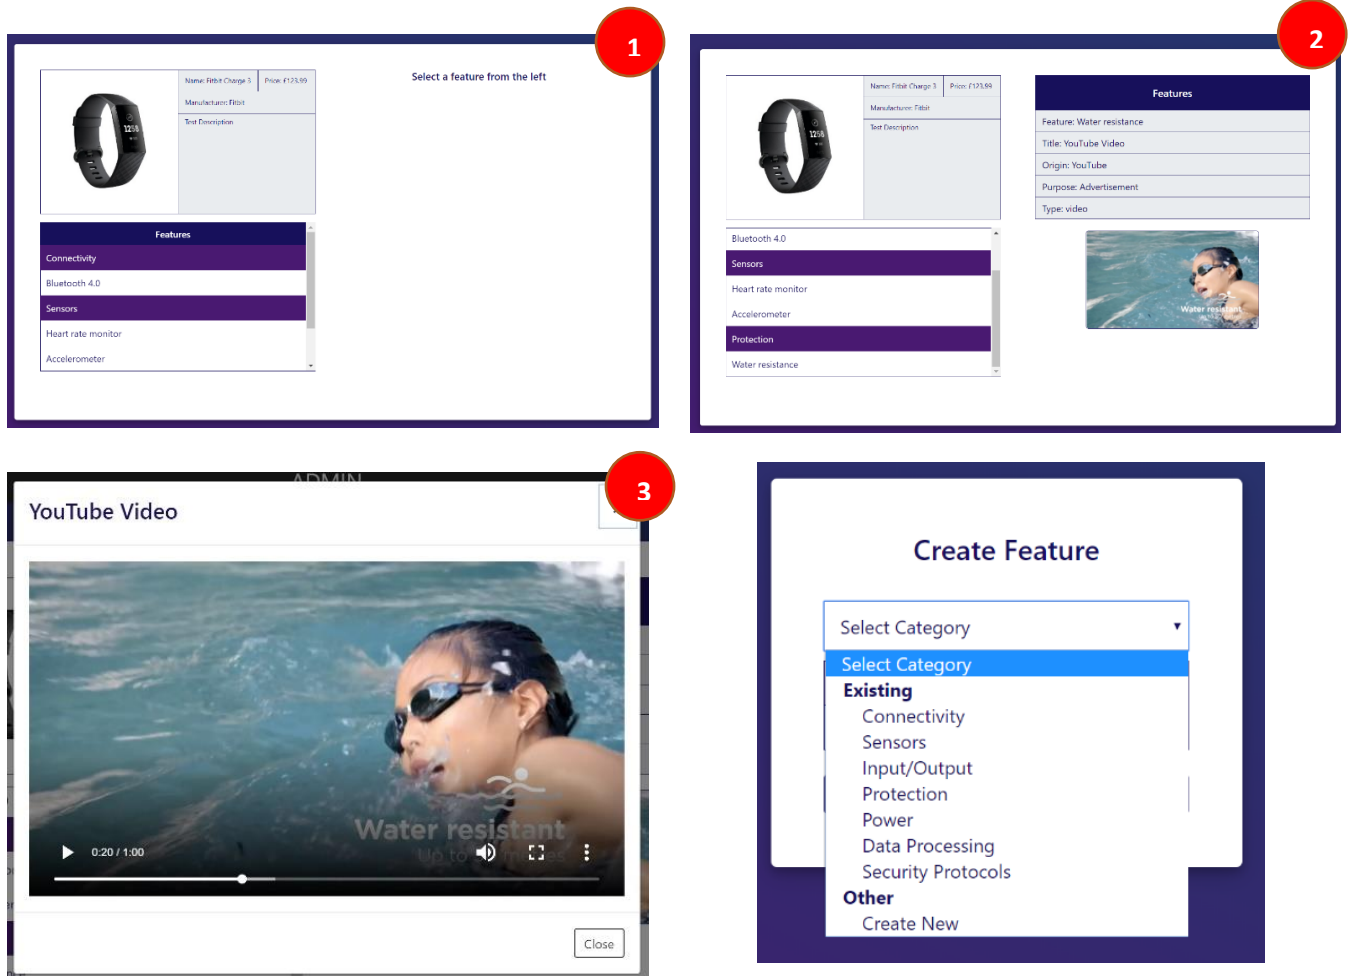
1

Name: Fitbit Charge 3 | Price: £123.99

Manufacturer: Fitbit

Test Description

Select a feature from the left

Features

Connectivity

Bluetooth 4.0

Sensors

Heart rate monitor

Accelerometer

2

Name: Fitbit Charge 3 | Price: £123.99

Manufacturer: Fitbit

Test Description

Bluetooth 4.0

Sensors

Heart rate monitor

Accelerometer

Protection

Water resistance

Features

Feature: Water resistance

Title: YouTube Video

Origin: YouTube

Purpose: Advertisement

Type: video

Water resistant

3

ADMIN

YouTube Video

Water resistant

Up to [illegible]

0:20 / 1:00

Close

Create Feature

Select Category

Select Category

Existing

Connectivity

Sensors

Input/Output

Protection

Power

Data Processing

Security Protocols

Other

Create New